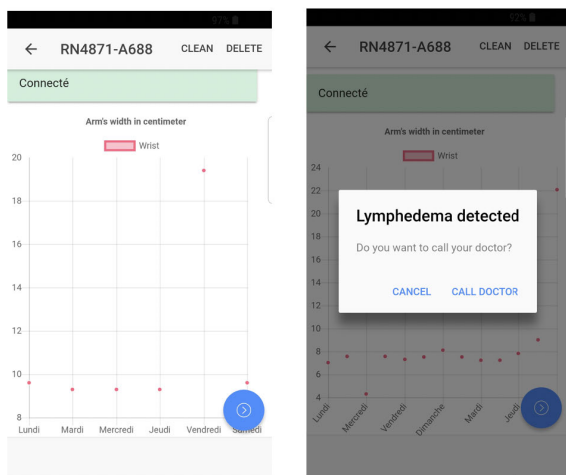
97%

← RN4871-A688 CLEAN DELETE

Connecté

Arm's width in centimeter

Wrist

20
18
16
14
12
10
8

Lundi Mardi Mercredi Jeudi Vendredi Samedi

97%

← RN4871-A688 CLEAN DELETE

Connecté

Arm's width in centimeter

Wrist

24
22
20
18
16
14
12
10
8
6
4

Lundi Mercredi Vendredi Dimanche Mardi Jeudi

Lymphedema detected

Do you want to call your doctor?

CANCEL CALL DOCTOR